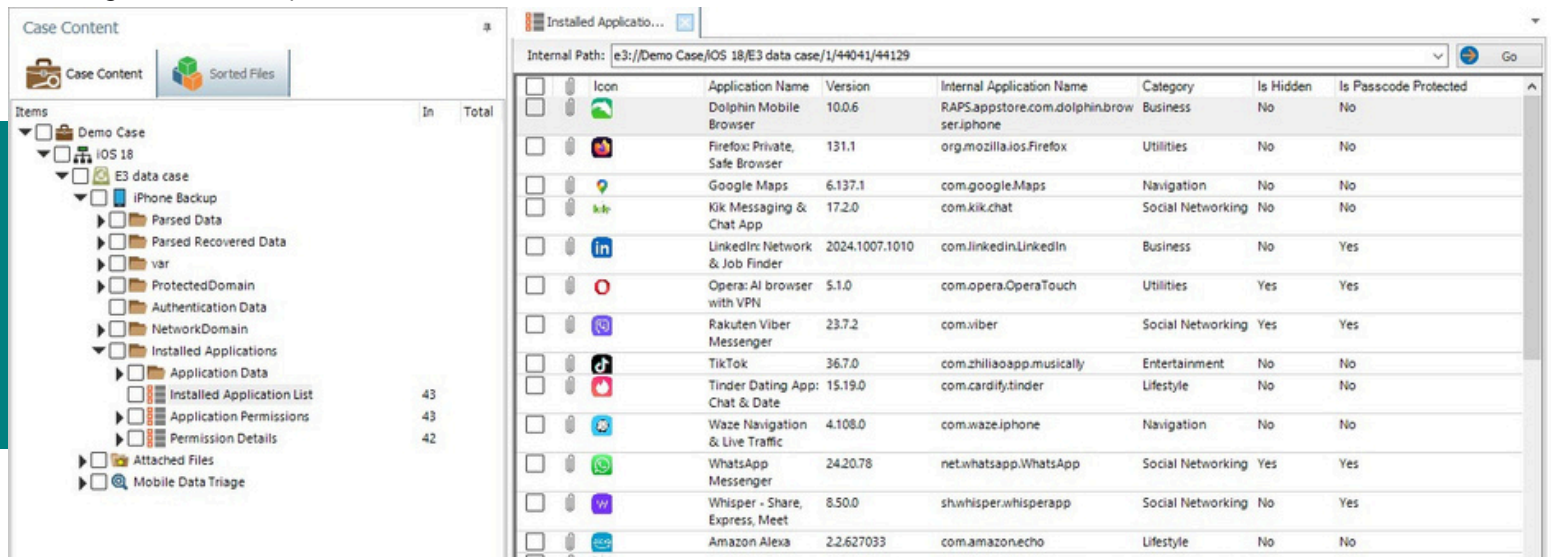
Case Content

Case Content | Sorted Files

| Items | In | Total |
|---|---|---|
| Demo Case | | |
| iOS 18 | | |
| E3 data case | | |
| iPhone Backup | | |
| Parsed Data | | |
| Parsed Recovered Data | | |
| var | | |
| ProtectedDomain | | |
| Authentication Data | | |
| NetworkDomain | | |
| Installed Applications | | |
| Application Data | | |
| Installed Application List | 43 | |
| Application Permissions | 43 | |
| Permission Details | 42 | |
| Attached Files | | |
| Mobile Data Triage | | |

Installed Applicatio...

Internal Path: e3://Demo Case/iOS 18/E3 data case/1/44041/44129 Go

| Icon | Application Name | Version | Internal Application Name | Category | Is Hidden | Is Passcode Protected |
|---|---|---|---|---|---|---|
| | Dolphin Mobile Browser | 10.0.6 | RAPS.appstore.com.dolphin.browser.iphone | Business | No | No |
| | Firefox: Private, Safe Browser | 131.1 | org.mozilla.ios.Firefox | Utilities | No | No |
| | Google Maps | 6.137.1 | com.google.Maps | Navigation | No | No |
| kik | Kik Messaging & Chat App | 17.2.0 | com.kik.chat | Social Networking | No | No |
| in | LinkedIn: Network & Job Finder | 2024.1007.1010 | com.linkedin.LinkedIn | Business | No | Yes |
| O | Opera: AI browser with VPN | 5.1.0 | com.opera.OperaTouch | Utilities | Yes | Yes |
| | Rakuten Viber Messenger | 23.7.2 | com.viber | Social Networking | Yes | Yes |
| | TikTok | 36.7.0 | com.zhiliaoapp.musically | Entertainment | No | No |
| | Tinder Dating App: Chat & Date | 15.19.0 | com.cardify.tinder | Lifestyle | No | No |
| | Waze Navigation & Live Traffic | 4.108.0 | com.waze.iphone | Navigation | No | No |
| | WhatsApp Messenger | 24.20.78 | net.whatsapp.WhatsApp | Social Networking | Yes | Yes |
| W | Whisper - Share, Express, Meet | 8.50.0 | sh.whisper.whisperapp | Social Networking | No | Yes |
| | Amazon Alexa | 2.2.627033 | com.amazon.echo | Lifestyle | No | No |